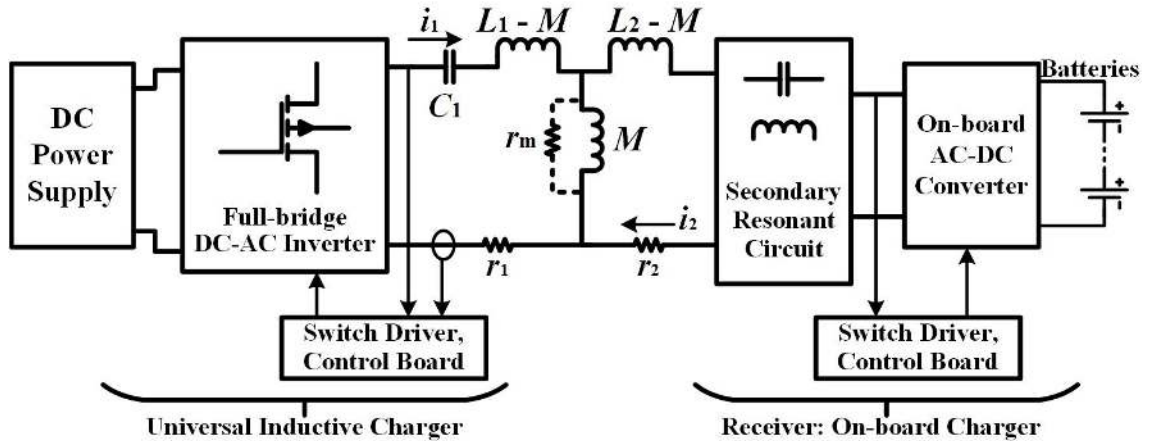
DC Power Supply

Full-bridge DC-AC Inverter

$i_1$

$C_1$

$L_1$ - $M$

$L_2$ - $M$

$r_m$

$M$

$r_1$

$i_2$

$r_2$

Secondary Resonant Circuit

On-board AC-DC Converter

Batteries

+

+

Switch Driver, Control Board

Switch Driver, Control Board

Universal Inductive Charger

Receiver: On-board Charger